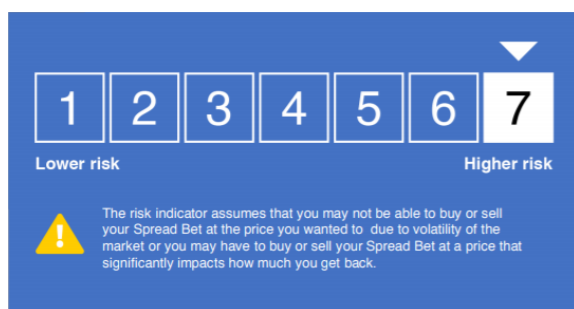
1 2 3 4 5 6 7

Lower risk

Higher risk

!

The risk indicator assumes that you may not be able to buy or sell your Spread Bet at the price you wanted to due to volatility of the market or you may have to buy or sell your Spread Bet at a price that significantly impacts how much you get back.